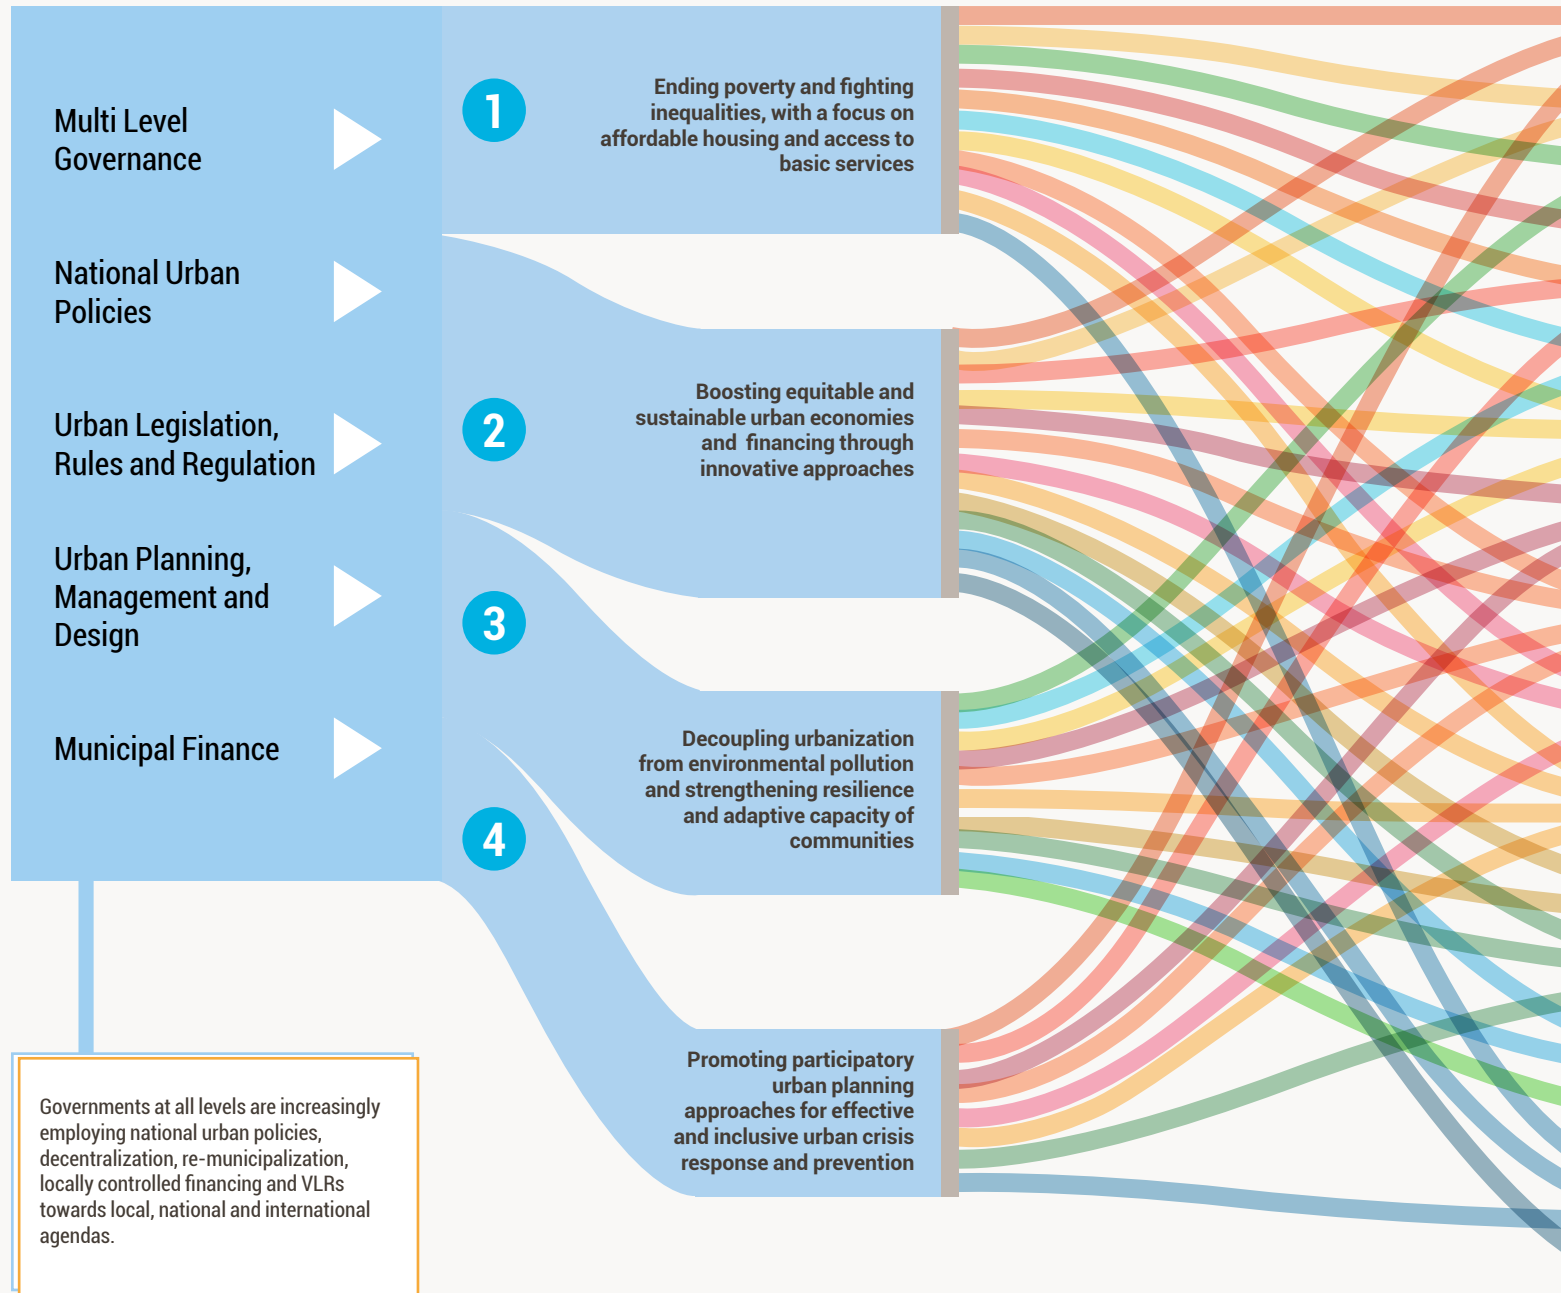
Multi Level Governance

National Urban Policies

Urban Legislation, Rules and Regulation

Urban Planning, Management and Design

Municipal Finance

1

Ending poverty and fighting inequalities, with a focus on affordable housing and access to basic services

2

Boosting equitable and sustainable urban economies and financing through innovative approaches

3

Decoupling urbanization from environmental pollution and strengthening resilience and adaptive capacity of communities

4

Promoting participatory urban planning approaches for effective and inclusive urban crisis response and prevention

Governments at all levels are increasingly employing national urban policies, decentralization, re-municipalization, locally controlled financing and VLRs towards local, national and international agendas.